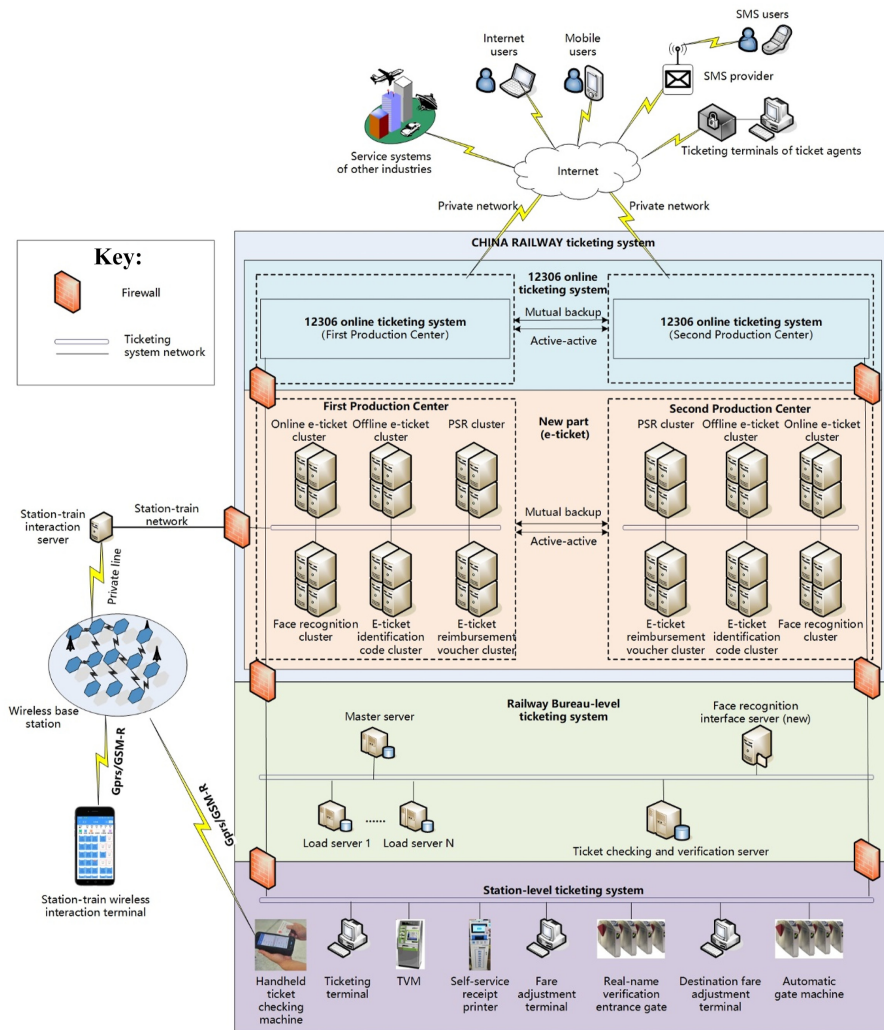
SMS users

Internet users

Mobile users

SMS provider

Ticketing terminals of ticket agents

Service systems of other industries

Internet

Private network

Private network

Key:

Firewall

Ticketing system network

CHINA RAILWAY ticketing system

12306 online ticketing system

12306 online ticketing system (First Production Center)

Mutual backup

Active-active

12306 online ticketing system (Second Production Center)

First Production Center

New part (e-ticket)

Second Production Center

Online e-ticket cluster

Offline e-ticket cluster

PSR cluster

PSR cluster

Offline e-ticket cluster

Online e-ticket cluster

Station-train interaction server

Station-train network

Mutual backup

Active-active

Private line

Face recognition cluster

E-ticket identification code cluster

E-ticket reimbursement voucher cluster

E-ticket reimbursement voucher cluster

E-ticket identification code cluster

Face recognition cluster

Wireless base station

Railway Bureau-level ticketing system

Master server

Face recognition interface server (new)

Gprs/GSM-R

Gprs/GSM-R

Load server 1

......

Load server N

Ticket checking and verification server

Station-train wireless interaction terminal

Station-level ticketing system

Handheld ticket checking machine

Ticketing terminal

TVM

Self-service receipt printer

Fare adjustment terminal

Real-name verification entrance gate

Destination fare adjustment terminal

Automatic gate machine